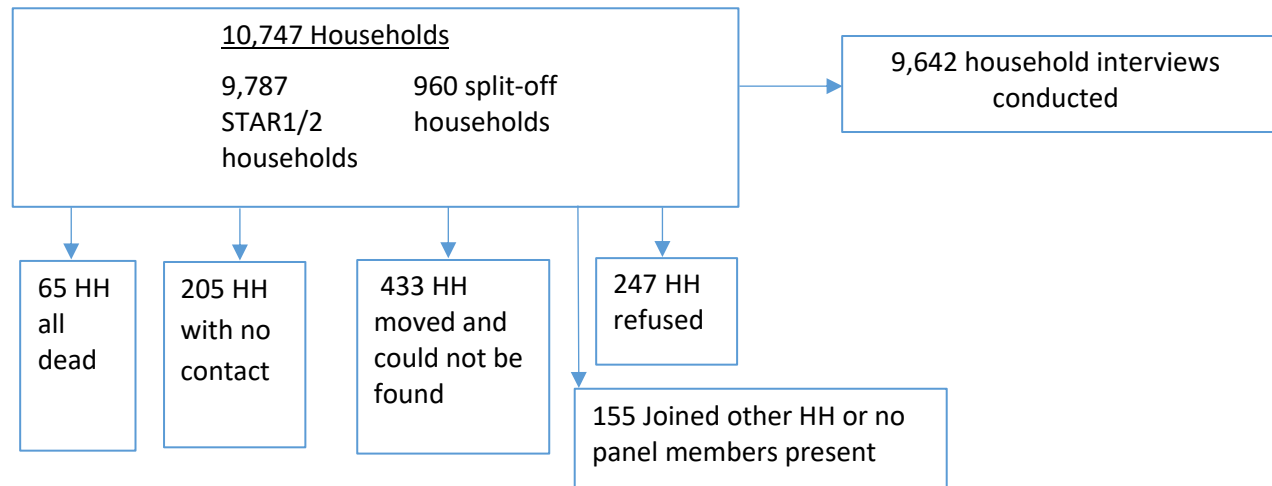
10,747 Households

9,787 STAR1/2 households

960 split-off households

9,642 household interviews conducted

65 HH all dead

205 HH with no contact

433 HH moved and could not be found

247 HH refused

155 Joined other HH or no panel members present